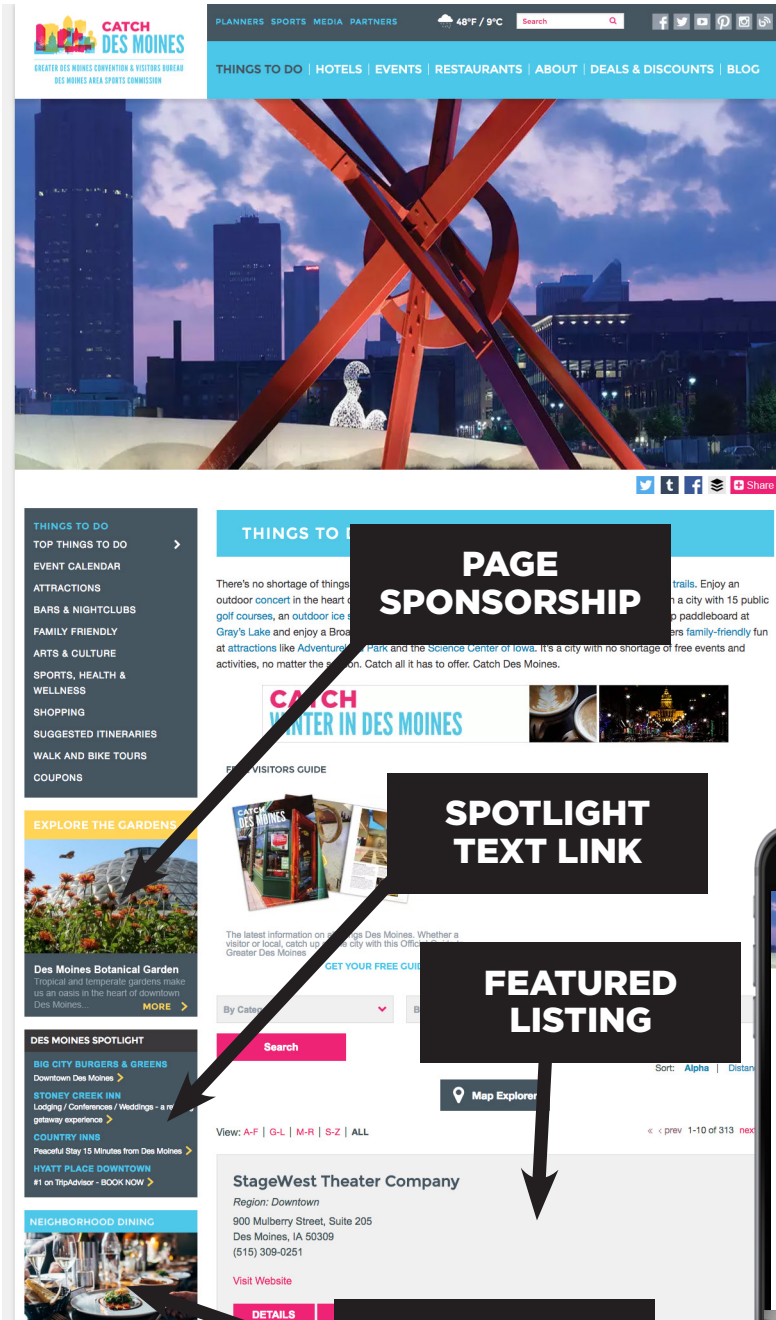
CATCH DES MOINES
GREATER DES MOINES CONVENTION & VISITORS BUREAU
DES MOINES AREA SPORTS COMMISSION

PLANNERS SPORTS MEDIA PARTNERS 48°F / 9°C Search

THINGS TO DO | HOTELS | EVENTS | RESTAURANTS | ABOUT | DEALS & DISCOUNTS | BLOG

Share

THINGS TO DO
TOP THINGS TO DO
EVENT CALENDAR
ATTRACTIONS
BARS & NIGHTCLUBS
FAMILY FRIENDLY
ARTS & CULTURE
SPORTS, HEALTH & WELLNESS
SHOPPING
SUGGESTED ITINERARIES
WALK AND BIKE TOURS
COUPONS

EXPLORE THE GARDENS
Des Moines Botanical Garden
Tropical and temperate gardens make us an oasis in the heart of downtown Des Moines...
MORE

DES MOINES SPOTLIGHT
BIG CITY BURGERS & GREENS
Downtown Des Moines
STONEY CREEK INN
Lodging / Conferences / Weddings - a re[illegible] getaway experience
COUNTRY INNS
Peaceful Stay 15 Minutes from Des Moines
HYATT PLACE DOWNTOWN
#1 on TripAdvisor - BOOK NOW

NEIGHBORHOOD DINING

THINGS TO D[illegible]

There's no shortage of things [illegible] trails. Enjoy an outdoor concert in the heart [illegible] a city with 15 public golf courses, an outdoor ice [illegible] paddleboard at Gray's Lake and enjoy a Broa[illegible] family-friendly fun at attractions like Adventure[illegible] Park and the Science Center of Iowa. It's a city with no shortage of free events and activities, no matter the season. Catch all it has to offer. Catch Des Moines.

PAGE SPONSORSHIP

CATCH WINTER IN DES MOINES

F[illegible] VISITORS GUIDE

SPOTLIGHT TEXT LINK

The latest information on a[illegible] Des Moines. Whether a visitor or local, catch up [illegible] city with this Official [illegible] Greater Des Moines
GET YOUR FREE GUI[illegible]

FEATURED LISTING

By Cate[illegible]
Search
Map Explorer
Sort: Alpha | Distan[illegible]

View: A-F | G-L | M-R | S-Z | ALL
« ‹ prev 1-10 of 313 next

StageWest Theater Company
Region: Downtown
900 Mulberry Street, Suite 205
Des Moines, IA 50309
(515) 309-0251
Visit Website
DETAILS